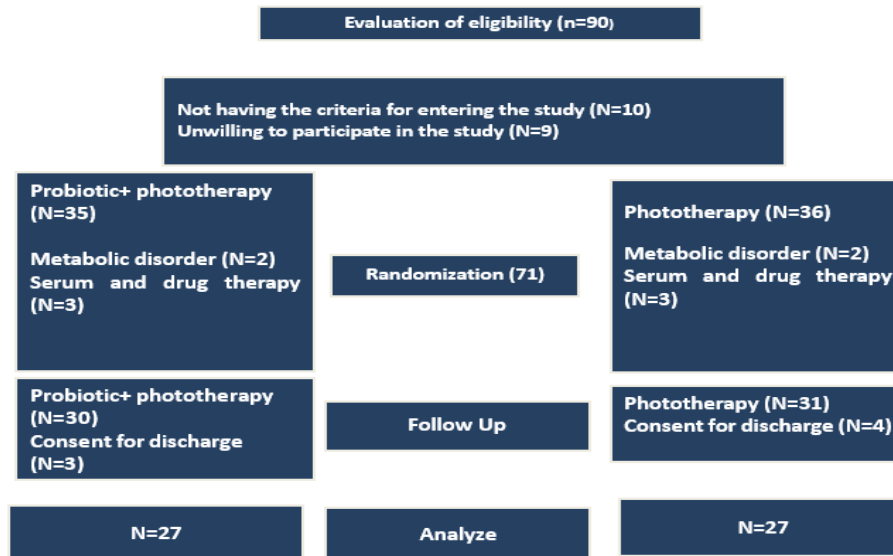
Evaluation of eligibility (n=90)

Not having the criteria for entering the study (N=10)
Unwilling to participate in the study (N=9)

Probiotic+ phototherapy (N=35)

Metabolic disorder (N=2)
Serum and drug therapy (N=3)

Randomization (71)

Phototherapy (N=36)

Metabolic disorder (N=2)
Serum and drug therapy (N=3)

Probiotic+ phototherapy (N=30)
Consent for discharge (N=3)

Follow Up

Phototherapy (N=31)
Consent for discharge (N=4)

N=27

Analyze

N=27